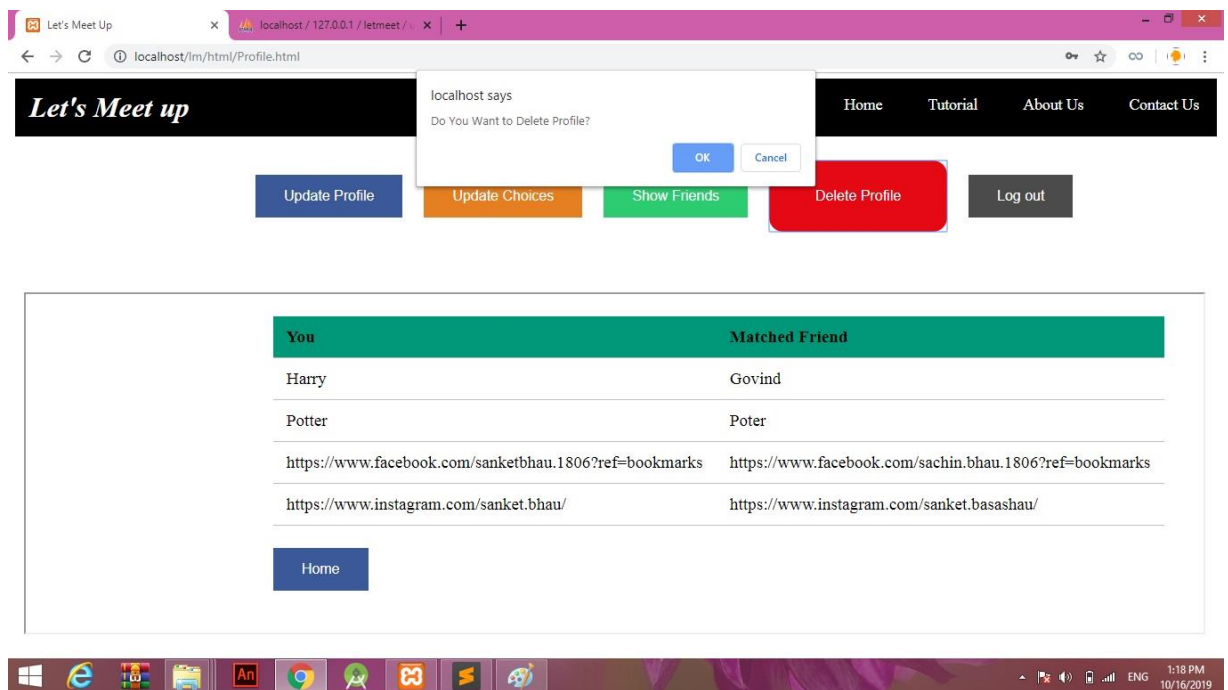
Let's Meet Up ×
localhost / 127.0.0.1 / letmeet / ×
+

localhost/lm/html/Profile.html

Let's Meet up

localhost says
Do You Want to Delete Profile?
OK Cancel

Home Tutorial About Us Contact Us

Update Profile
Update Choices
Show Friends
Delete Profile
Log out

| You | Matched Friend |
|---|---|
| Harry | Govind |
| Potter | Poter |
| https://www.facebook.com/sanketbhau.1806?ref=bookmarks | https://www.facebook.com/sachin.bhau.1806?ref=bookmarks |
| https://www.instagram.com/sanket.bhau/ | https://www.instagram.com/sanket.basashau/ |

Home

ENG 1:18 PM 10/16/2019